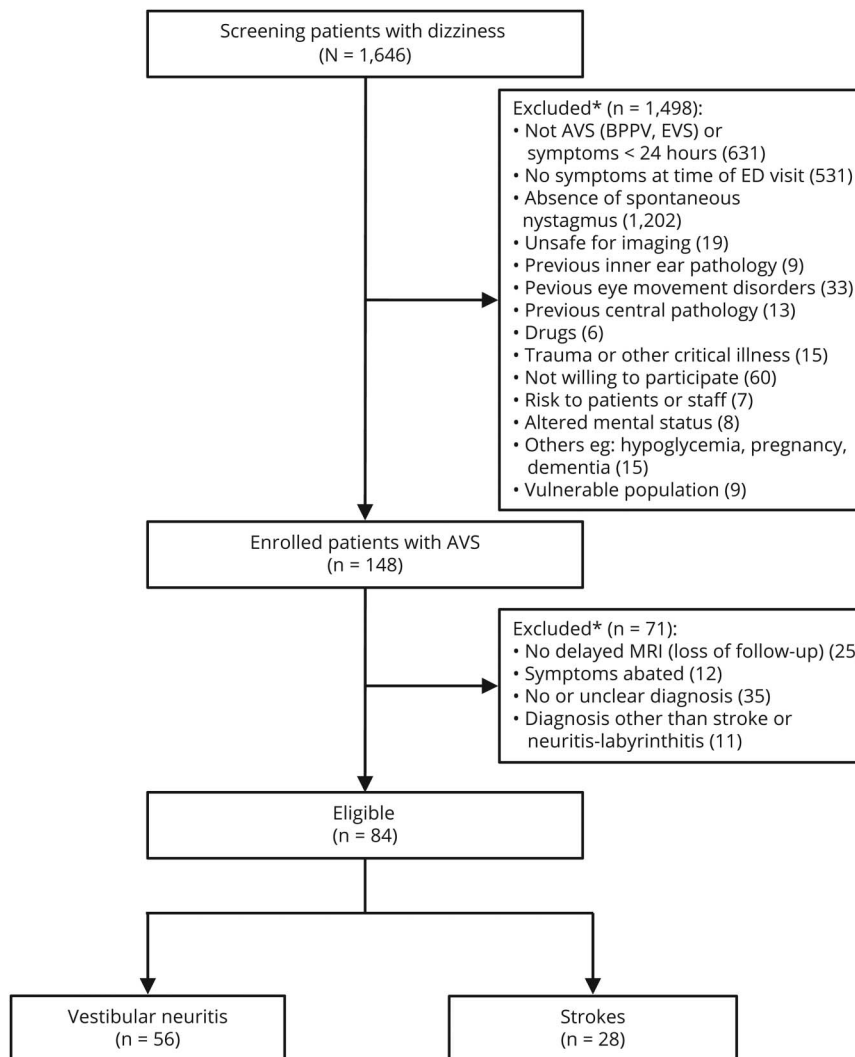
Screening patients with dizziness
(N = 1,646)

Excluded* (n = 1,498):
• Not AVS (BPPV, EVS) or symptoms < 24 hours (631)
• No symptoms at time of ED visit (531)
• Absence of spontaneous nystagmus (1,202)
• Unsafe for imaging (19)
• Previous inner ear pathology (9)
• Pevious eye movement disorders (33)
• Previous central pathology (13)
• Drugs (6)
• Trauma or other critical illness (15)
• Not willing to participate (60)
• Risk to patients or staff (7)
• Altered mental status (8)
• Others eg: hypoglycemia, pregnancy, dementia (15)
• Vulnerable population (9)

Enrolled patients with AVS
(n = 148)

Excluded* (n = 71):
• No delayed MRI (loss of follow-up) (25
• Symptoms abated (12)
• No or unclear diagnosis (35)
• Diagnosis other than stroke or neuritis-labyrinthitis (11)

Eligible
(n = 84)

Vestibular neuritis
(n = 56)

Strokes
(n = 28)